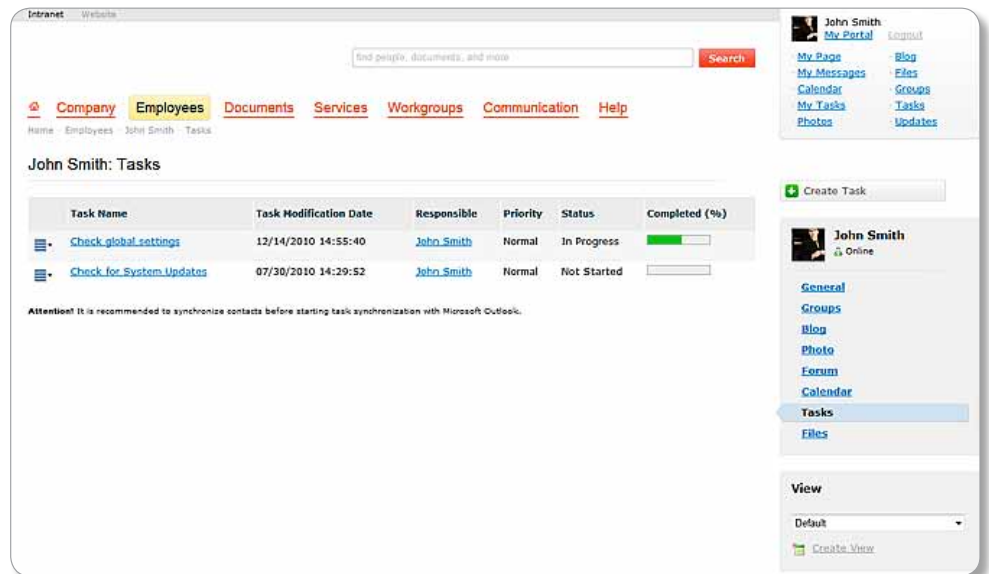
Intranet Website

find people, documents, and more Search

Company Employees Documents Services Workgroups Communication Help

Home · Employees · John Smith · Tasks

John Smith: Tasks

| | Task Name | Task Modification Date | Responsible | Priority | Status | Completed (%) |
|---|---|---|---|---|---|---|
| | Check global settings | 12/14/2010 14:55:40 | John Smith | Normal | In Progress | |
| | Check for System Updates | 07/30/2010 14:29:52 | John Smith | Normal | Not Started | |

Attention! It is recommended to synchronize contacts before starting task synchronization with Microsoft Outlook.

John Smith
My Portal Logout

My Page
My Messages
Calendar
My Tasks
Photos

Blog
Files
Groups
Tasks
Updates

Create Task

John Smith
Online

General
Groups
Blog
Photo
Forum
Calendar
Tasks
Files

View

Default

Create View